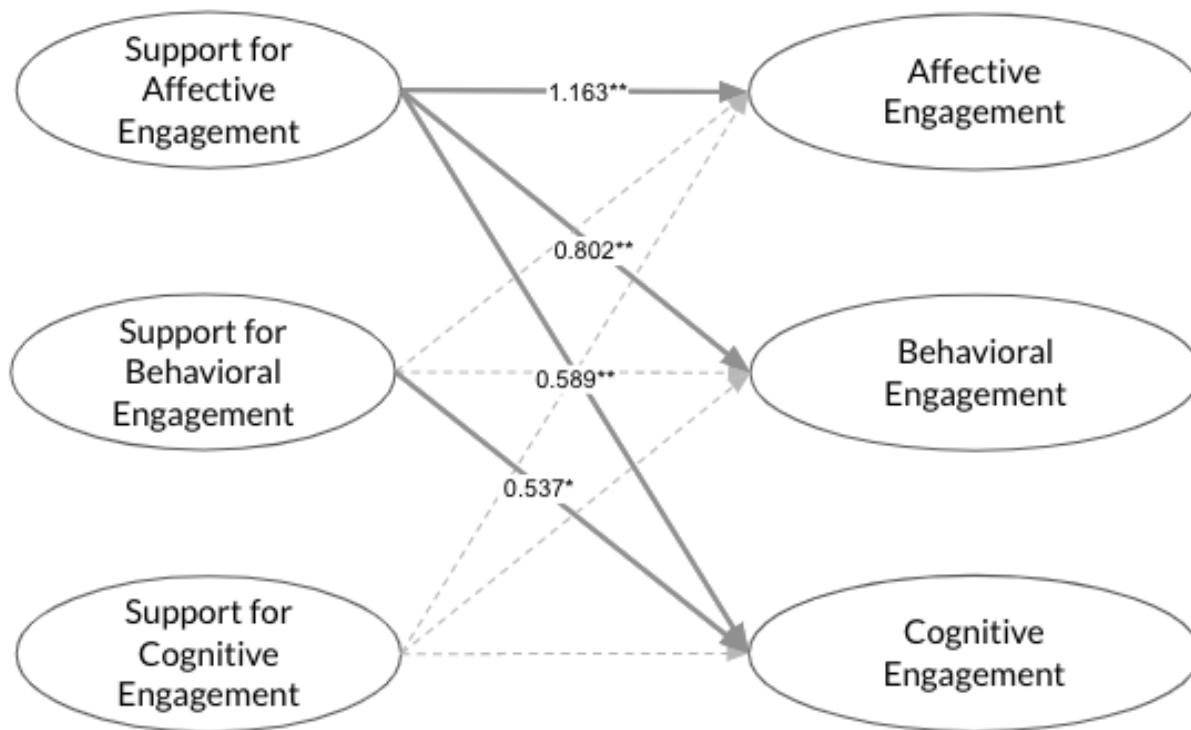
Support for Affective Engagement

1.163**

Affective Engagement

0.802**

Support for Behavioral Engagement

0.589**

Behavioral Engagement

0.537*

Support for Cognitive Engagement

Cognitive Engagement